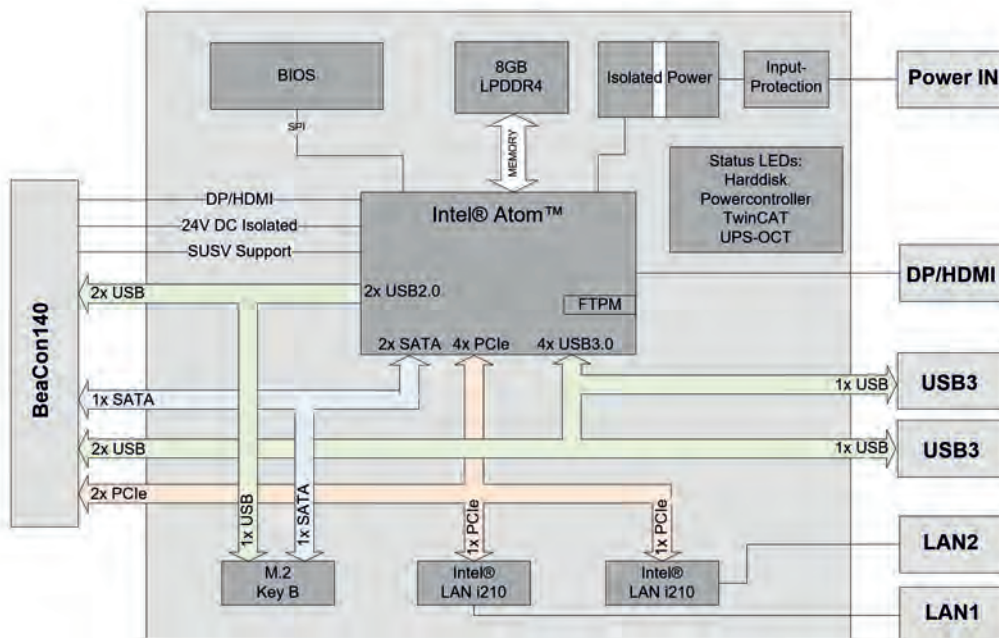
BIOS

SPI

8GB
LPDDR4

MEMORY

Isolated Power

Input-
Protection

Power IN

Status LEDs:
Harddisk
Powercontroller
TwinCAT
UPS-OCT

BeaCon140

DP/HDMI

24V DC Isolated

SUSV Support

Intel® Atom™

DP/HDMI

2x USB

2x USB2.0

FTPM

2x SATA

4x PCIe

4x USB3.0

1x SATA

1x USB

USB3

2x USB

1x USB

USB3

2x PCIe

1x USB

1x SATA

1x PCIe

1x PCIe

LAN2

M.2
Key B

Intel®
LAN i210

Intel®
LAN i210

LAN1